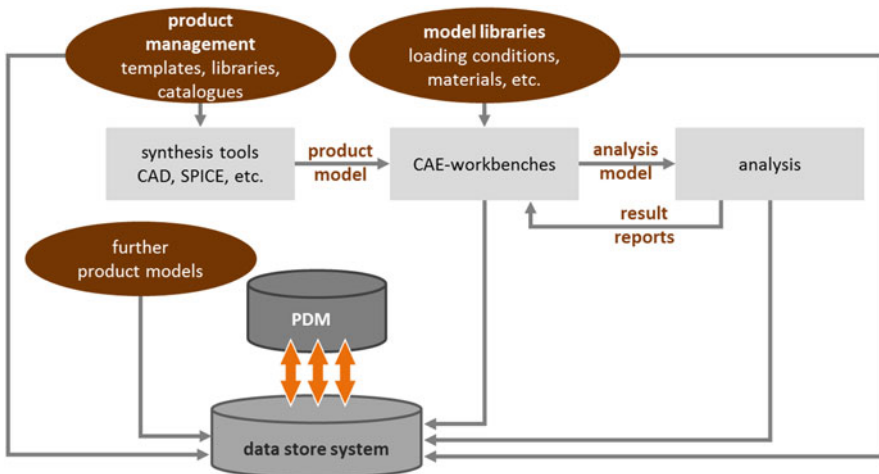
product management
templates, libraries, catalogues

model libraries
loading conditions, materials, etc.

synthesis tools
CAD, SPICE, etc.

product model

CAE-workbenches

analysis model

analysis

result reports

further product models

PDM

data store system